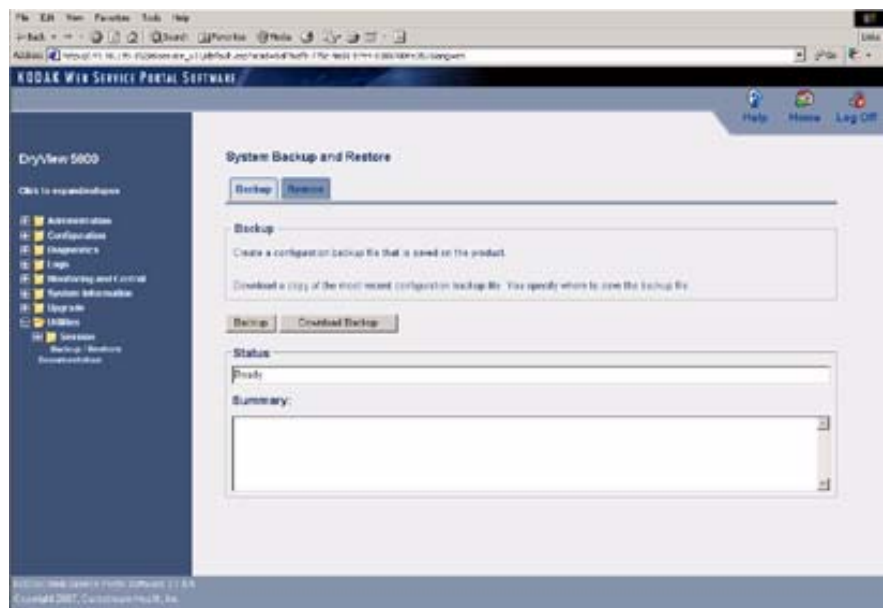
File Edit View Favorites Tools Help

Back Search Favorites Media

Address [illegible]

Links

KODAK WEB SERVICE PORTAL SOFTWARE

Help Home Log Off

DryView 5800

Click to expand/collapse

Administration
Configuration
Diagnostics
Logs
Monitoring and Control
System Information
Upgrade
Utilities
Services
Backup / Restore
Documentation

System Backup and Restore

Backup Restore

Backup

Create a configuration backup file that is saved on the product.

Download a copy of the most recent configuration backup file. You specify where to save the backup file.

Backup Download Backup

Status

Ready

Summary:

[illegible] Web Service Portal Software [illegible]
Copyright 2007, Carestream Health, Inc.